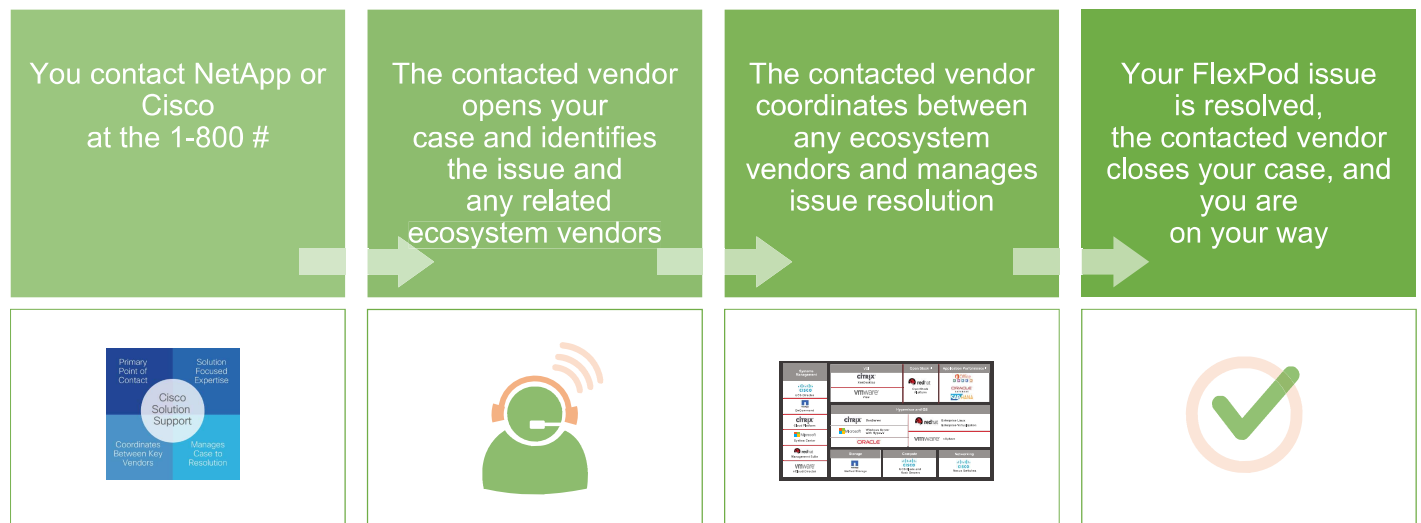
You contact NetApp or Cisco at the 1-800 #

The contacted vendor opens your case and identifies the issue and any related ecosystem vendors

The contacted vendor coordinates between any ecosystem vendors and manages issue resolution

Your FlexPod issue is resolved, the contacted vendor closes your case, and you are on your way

Primary Point of Contact

Solution Focused Expertise

Cisco Solution Support

Coordinates Between Key Vendors

Manages Case to Resolution

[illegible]